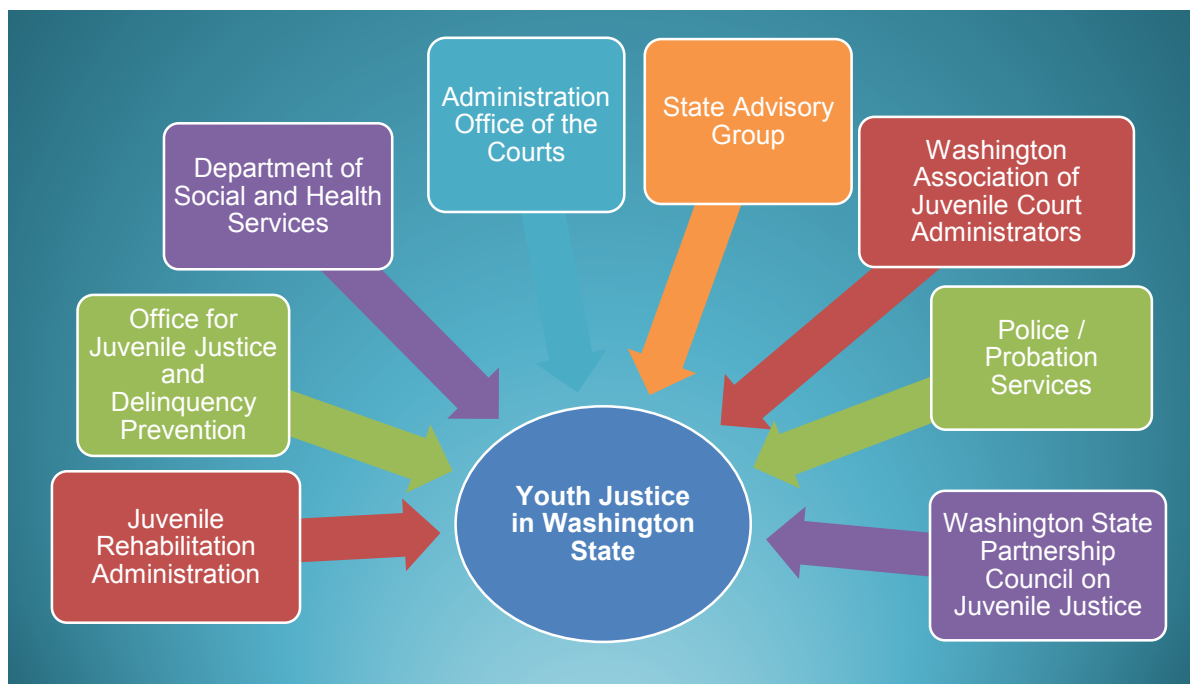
Administration Office of the Courts

State Advisory Group

Department of Social and Health Services

Washington Association of Juvenile Court Administrators

Office for Juvenile Justice and Delinquency Prevention

Police / Probation Services

Juvenile Rehabilitation Administration

Youth Justice in Washington State

Washington State Partnership Council on Juvenile Justice